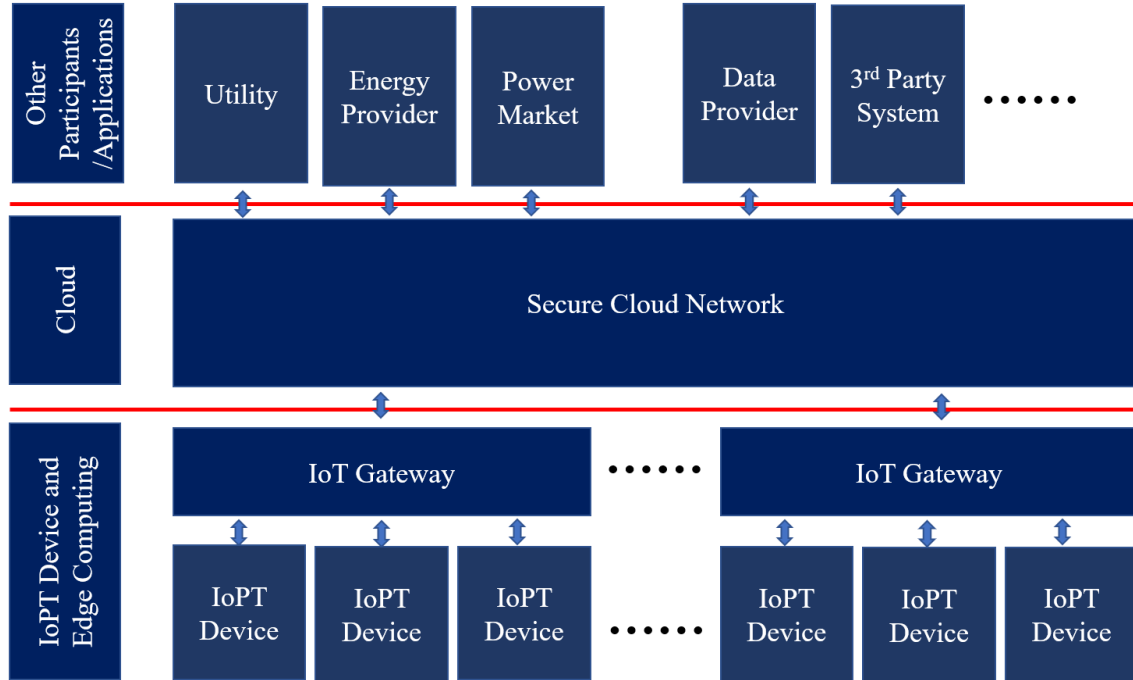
Other Participants /Applications

Utility

Energy Provider

Power Market

Data Provider

$3^{rd}$ Party System

……

Cloud

Secure Cloud Network

IoPT Device and Edge Computing

IoT Gateway

……

IoT Gateway

IoPT Device

IoPT Device

IoPT Device

……

IoPT Device

IoPT Device

IoPT Device